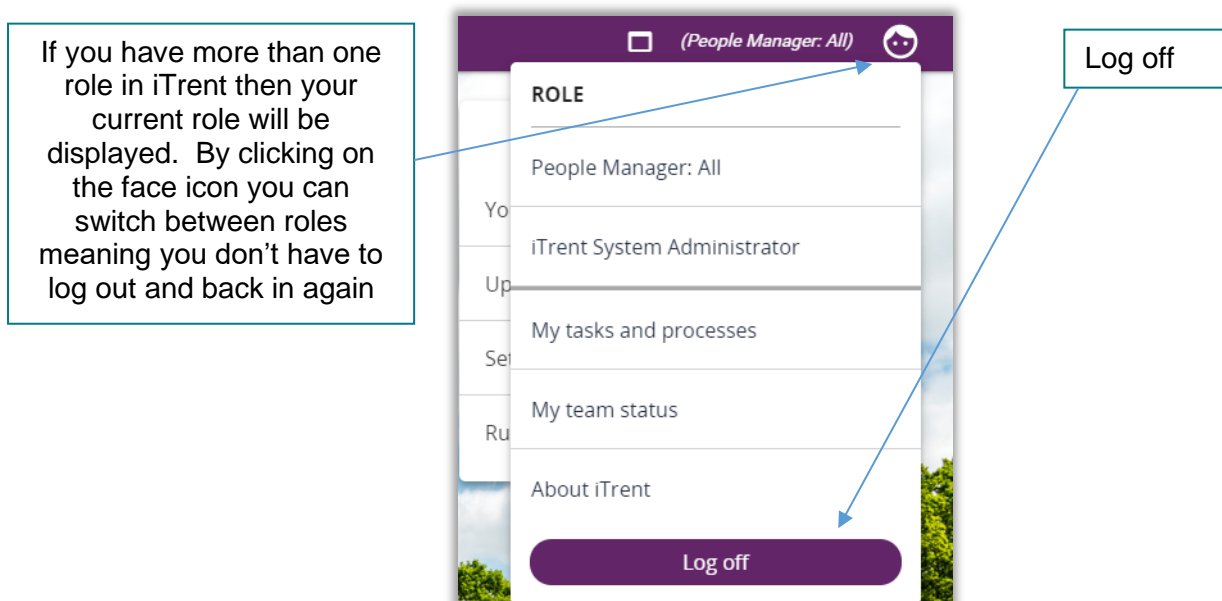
If you have more than one role in iTrent then your current role will be displayed. By clicking on the face icon you can switch between roles meaning you don't have to log out and back in again

(People Manager: All)

ROLE

People Manager: All

iTrent System Administrator

My tasks and processes

My team status

About iTrent

Log off

Yo

Up

Se

Ru

Log off